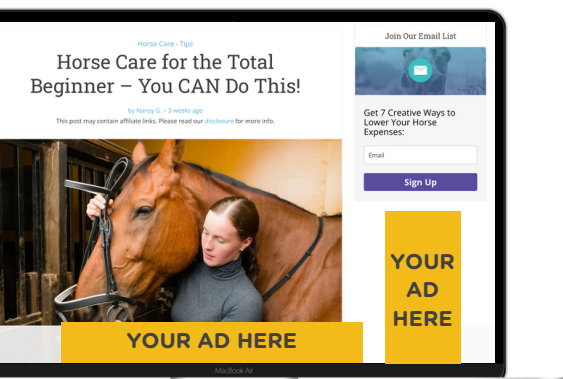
Horse Care · Tips

Horse Care for the Total Beginner – You CAN Do This!

by Nancy G. • 3 weeks ago

This post may contain affiliate links. Please read our disclosure for more info.

Join Our Email List

Get 7 Creative Ways to Lower Your Horse Expenses:

Email

Sign Up

YOUR AD HERE

YOUR AD HERE

MacBook Air